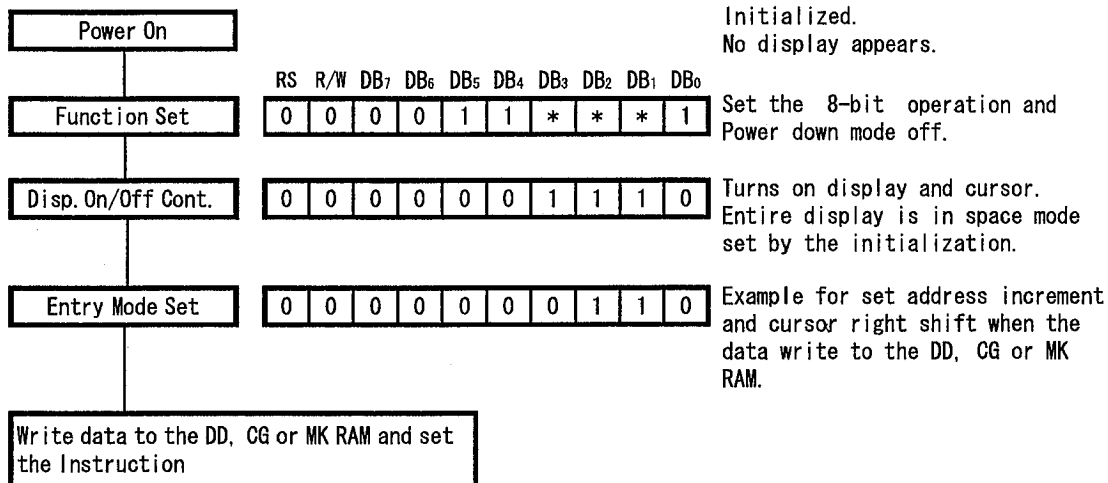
Power On

Initialized.
No display appears.

| RS | R/W | $DB_7$ | $DB_6$ | $DB_5$ | $DB_4$ | $DB_3$ | $DB_2$ | $DB_1$ | $DB_0$ |
|---|---|---|---|---|---|---|---|---|---|
| 0 | 0 | 0 | 0 | 1 | 1 | * | * | * | 1 |

Function Set

Set the 8-bit operation and Power down mode off.

Disp. On/Off Cont.

| 0 | 0 | 0 | 0 | 0 | 0 | 1 | 1 | 1 | 0 |
|---|---|---|---|---|---|---|---|---|---|

Turns on display and cursor. Entire display is in space mode set by the initialization.

Entry Mode Set

| 0 | 0 | 0 | 0 | 0 | 0 | 0 | 1 | 1 | 0 |
|---|---|---|---|---|---|---|---|---|---|

Example for set address increment and cursor right shift when the data write to the DD, CG or MK RAM.

Write data to the DD, CG or MK RAM and set the Instruction